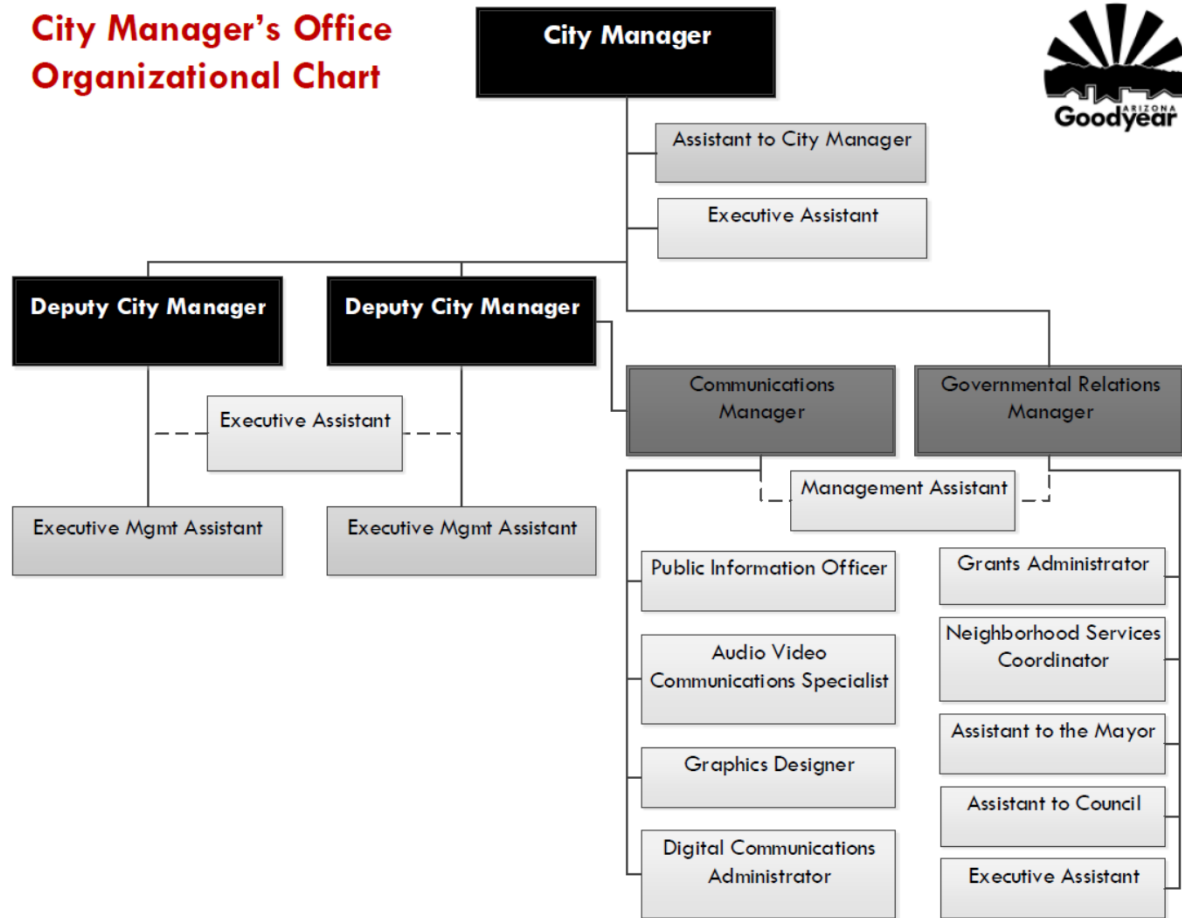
City Manager's Office
Organizational Chart

City Manager

ARIZONA
Goodyear

Assistant to City Manager

Executive Assistant

Deputy City Manager

Deputy City Manager

Executive Assistant

Executive Mgmt Assistant

Executive Mgmt Assistant

Communications Manager

Governmental Relations Manager

Management Assistant

Public Information Officer

Audio Video Communications Specialist

Graphics Designer

Digital Communications Administrator

Grants Administrator

Neighborhood Services Coordinator

Assistant to the Mayor

Assistant to Council

Executive Assistant